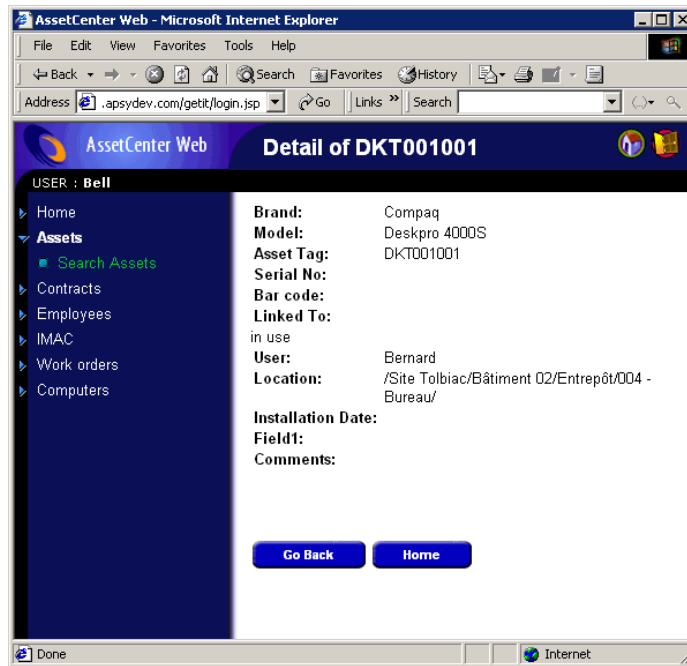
AssetCenter Web - Microsoft Internet Explorer

File Edit View Favorites Tools Help

Back Search Favorites History

Address .apsydev.com/getit/login.jsp Go Links » Search

AssetCenter Web

Detail of DKT001001

USER : Bell

Home
Assets
Search Assets
Contracts
Employees
IMAC
Work orders
Computers

| | |
|---|---|
| Brand: | Compaq |
| Model: | Deskpro 4000S |
| Asset Tag: | DKT001001 |
| Serial No: | |
| Bar code: | |
| Linked To: | |

in use

| | |
|---|---|
| User: | Bernard |
| Location: | /Site Tolbiac/Bâtiment 02/Entrepôt/004 - Bureau/ |
| Installation Date: | |
| Field1: | |
| Comments: | |

Go Back Home

Done Internet